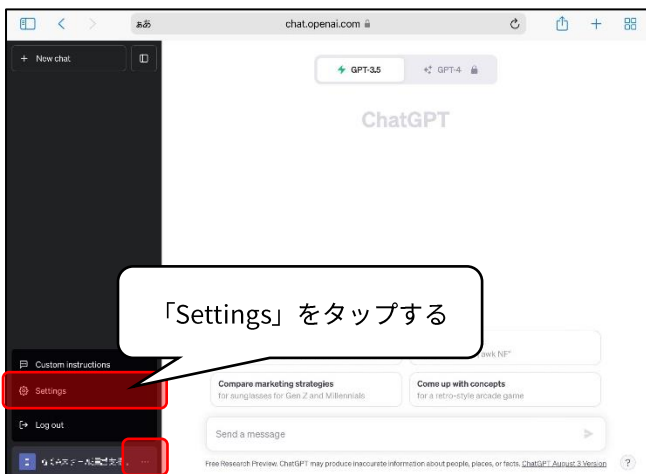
ぁあ chat.openai.com

+ New chat

GPT-3.5

GPT-4

ChatGPT

「Settings」をタップする

awk NF"

Custom instructions

Settings

Log out

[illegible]

Compare marketing strategies
for sunglasses for Gen Z and Millennials

Come up with concepts
for a retro-style arcade game

Send a message

Free Research Preview. ChatGPT may produce inaccurate information about people, places, or facts. ChatGPT August 3 Version

?